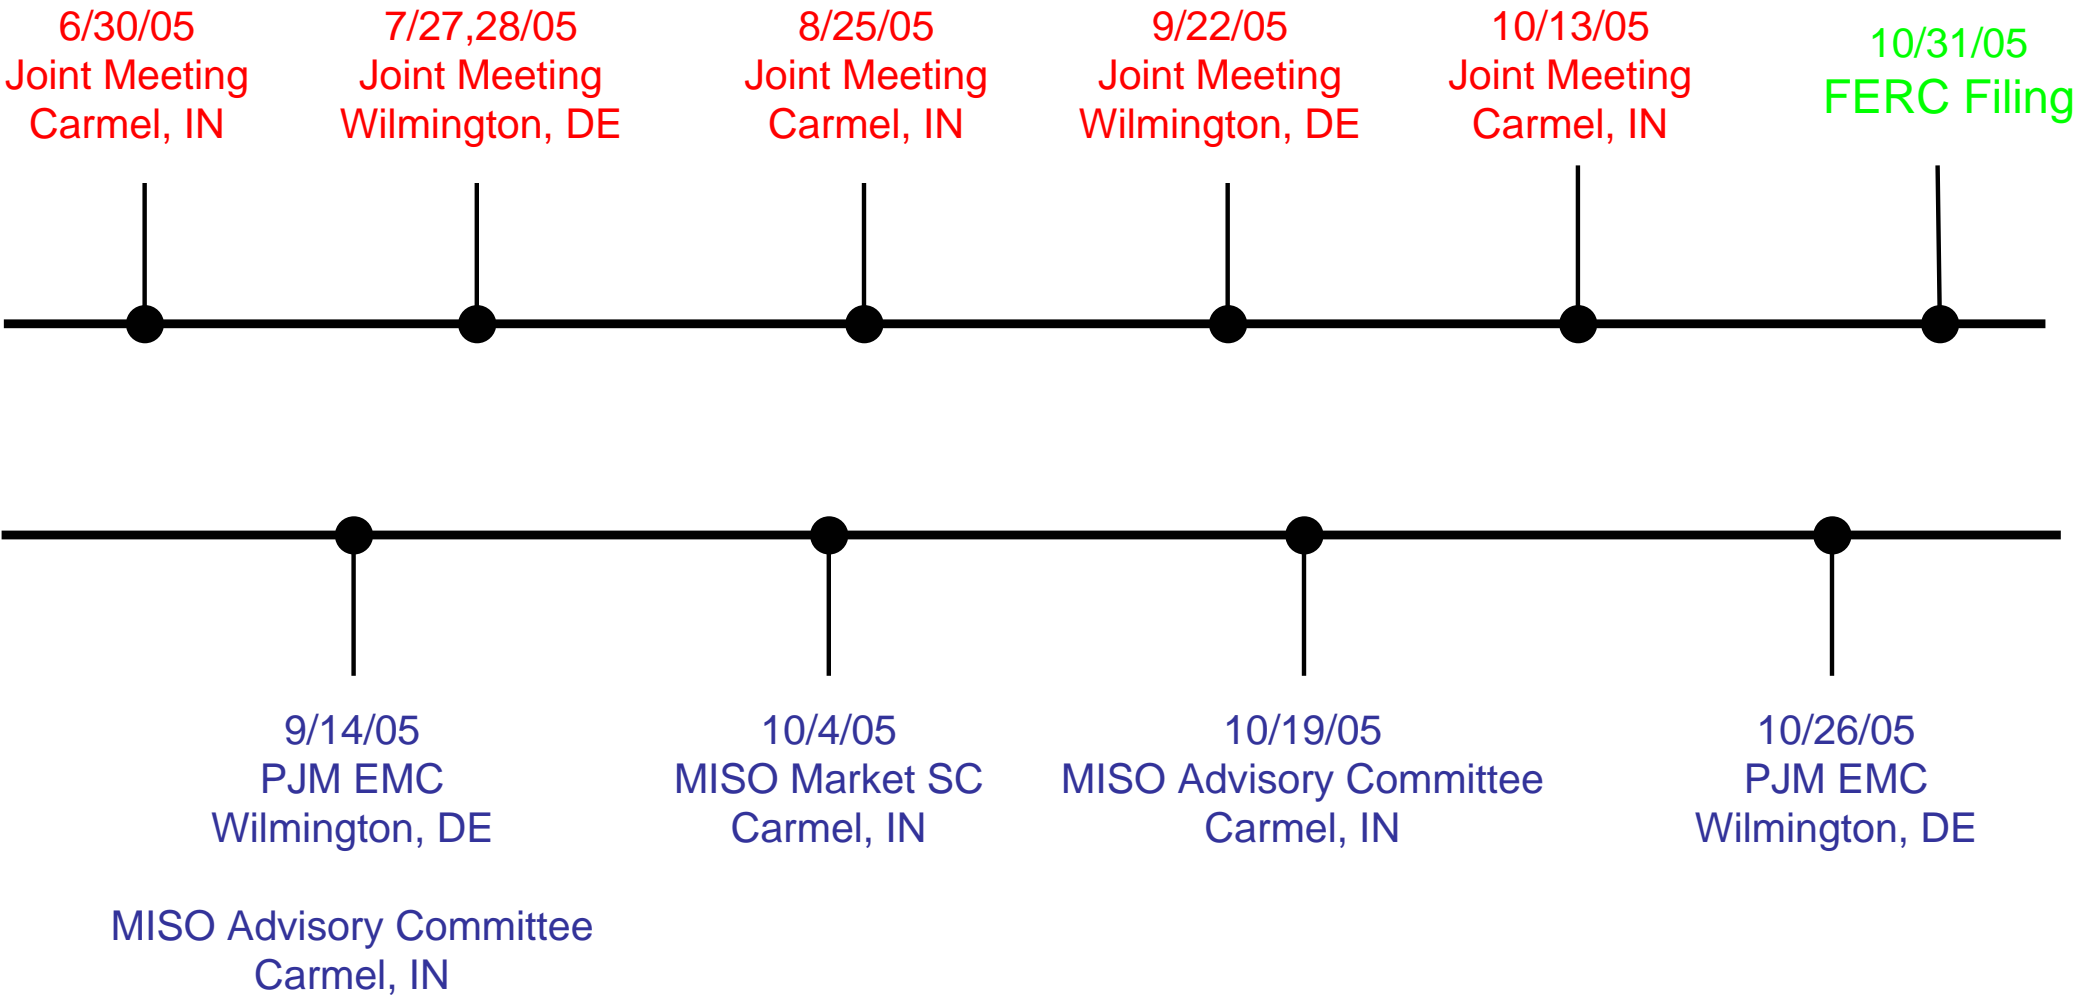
6/30/05
Joint Meeting
Carmel, IN

7/27,28/05
Joint Meeting
Wilmington, DE

8/25/05
Joint Meeting
Carmel, IN

9/22/05
Joint Meeting
Wilmington, DE

10/13/05
Joint Meeting
Carmel, IN

10/31/05
FERC Filing

9/14/05
PJM EMC
Wilmington, DE

MISO Advisory Committee
Carmel, IN

10/4/05
MISO Market SC
Carmel, IN

10/19/05
MISO Advisory Committee
Carmel, IN

10/26/05
PJM EMC
Wilmington, DE